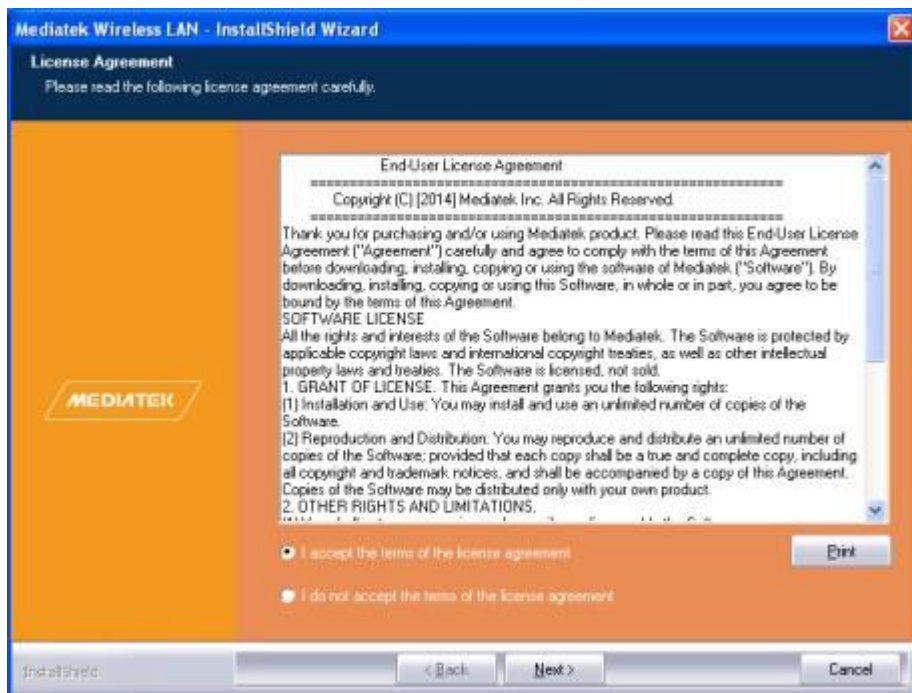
Mediatek Wireless LAN - InstallShield Wizard

License Agreement

Please read the following license agreement carefully.

MEDIATEK

End-User License Agreement

==========================================================

Copyright (C) [2014] Mediatek Inc. All Rights Reserved.

==========================================================

Thank you for purchasing and/or using Mediatek product. Please read this End-User License Agreement ("Agreement") carefully and agree to comply with the terms of this Agreement before downloading, installing, copying or using the software of Mediatek ("Software"). By downloading, installing, copying or using this Software, in whole or in part, you agree to be bound by the terms of this Agreement.

SOFTWARE LICENSE

All the rights and interests of the Software belong to Mediatek. The Software is protected by applicable copyright laws and international copyright treaties, as well as other intellectual property laws and treaties. The Software is licensed, not sold.

1. GRANT OF LICENSE. This Agreement grants you the following rights:

[1] Installation and Use: You may install and use an unlimited number of copies of the Software.

[2] Reproduction and Distribution: You may reproduce and distribute an unlimited number of copies of the Software; provided that each copy shall be a true and complete copy, including all copyright and trademark notices, and shall be accompanied by a copy of this Agreement. Copies of the Software may be distributed only with your own product.

2. OTHER RIGHTS AND LIMITATIONS.

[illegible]

I accept the terms of the license agreement

Print

I do not accept the terms of the license agreement

InstallShield

< Back

Next >

Cancel